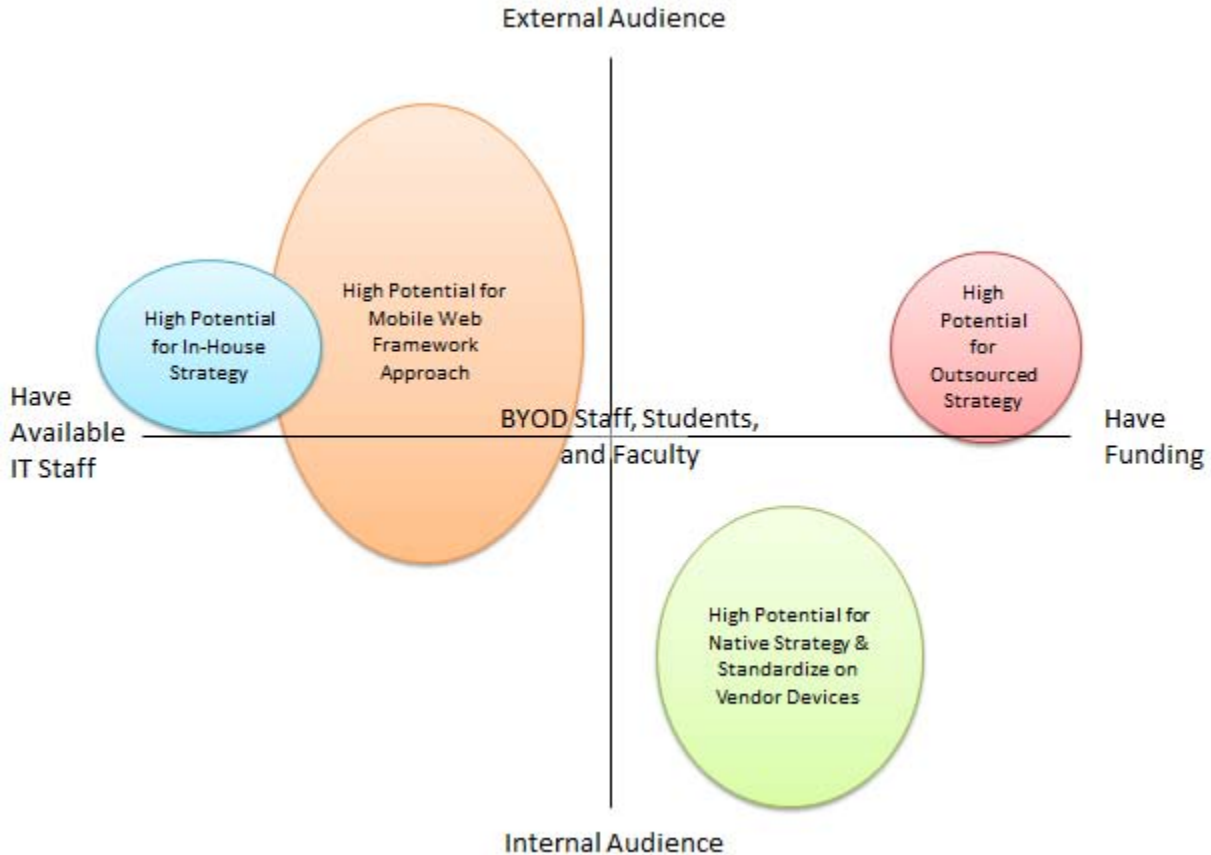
External Audience

High Potential for Mobile Web Framework Approach

High Potential for In-House Strategy

High Potential for Outsourced Strategy

Have Available IT Staff

BYOD Staff, Students, and Faculty

Have Funding

High Potential for Native Strategy & Standardize on Vendor Devices

Internal Audience